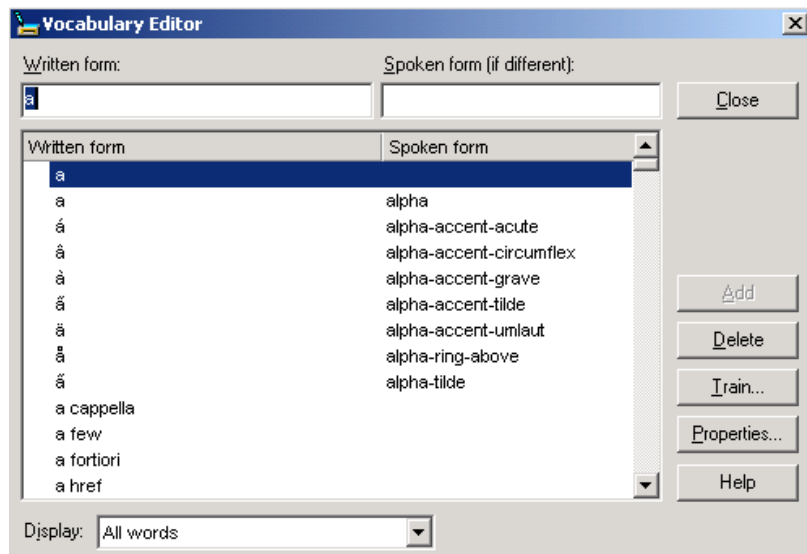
Vocabulary Editor

Written form:
a

Spoken form (if different):

Close

| Written form | Spoken form |
|---|---|
| a | |
| a | alpha |
| á | alpha-accent-acute |
| â | alpha-accent-circumflex |
| à | alpha-accent-grave |
| ã | alpha-accent-tilde |
| ä | alpha-accent-umlaut |
| å | alpha-ring-above |
| ã | alpha-tilde |
| a cappella | |
| a few | |
| a fortiori | |
| a href | |

Add
Delete
Train...
Properties...
Help

Display: All words